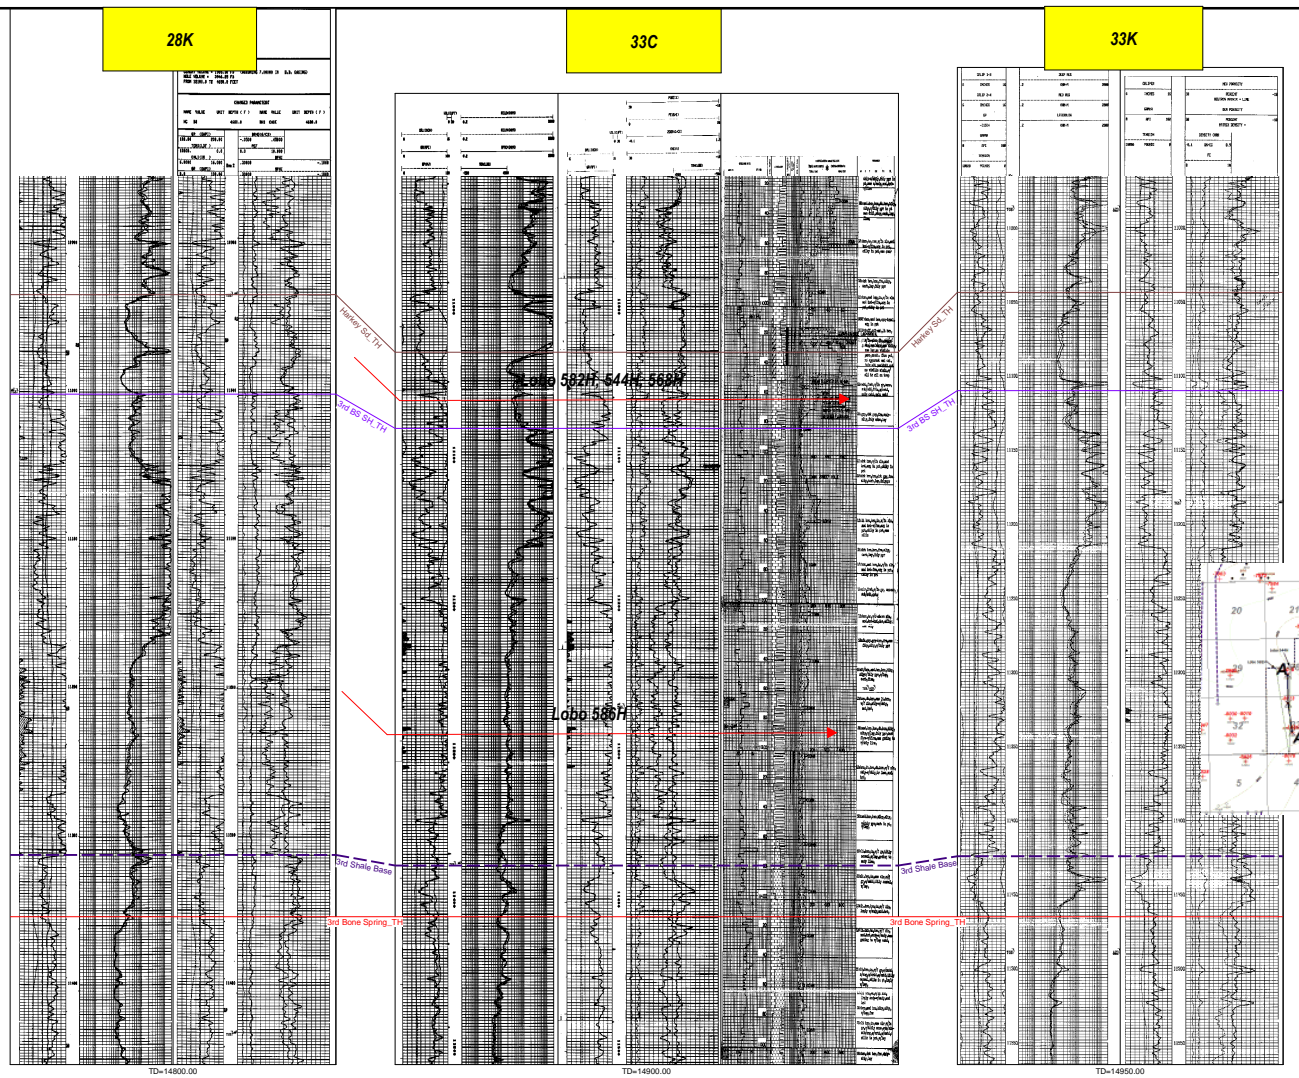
28K

33C

33K

Harkey Sd_TH

Harkey Sd_TH

Lobo 582H, 544H, 568H

3rd BS SH_TH

3rd BS SH_TH

Lobo 586H

3rd Shale Base

3rd Shale Base

3rd Bone Spring_TH

3rd Bone Spring_TH

20

29

32

5

TD=14800.00

TD=14900.00

TD=14950.00